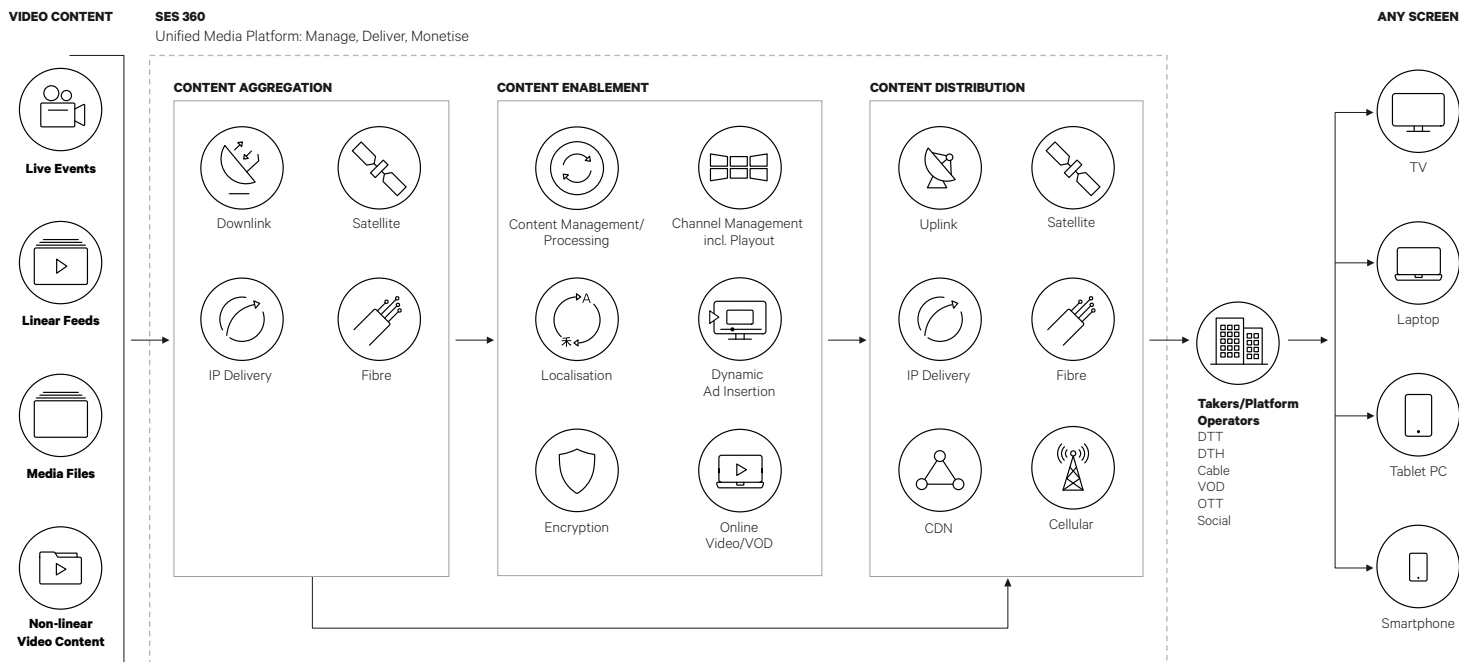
VIDEO CONTENT

SES 360
Unified Media Platform: Manage, Deliver, Monetise

ANY SCREEN

Live Events

Linear Feeds

Media Files

Non-linear Video Content

CONTENT AGGREGATION

Downlink

Satellite

IP Delivery

Fibre

CONTENT ENABLEMENT

Content Management/ Processing

Channel Management incl. Playout

Localisation

Dynamic Ad Insertion

Encryption

Online Video/VOD

CONTENT DISTRIBUTION

Uplink

Satellite

IP Delivery

Fibre

CDN

Cellular

Takers/Platform Operators
DTT
DTH
Cable
VOD
OTT
Social

TV

Laptop

Tablet PC

Smartphone